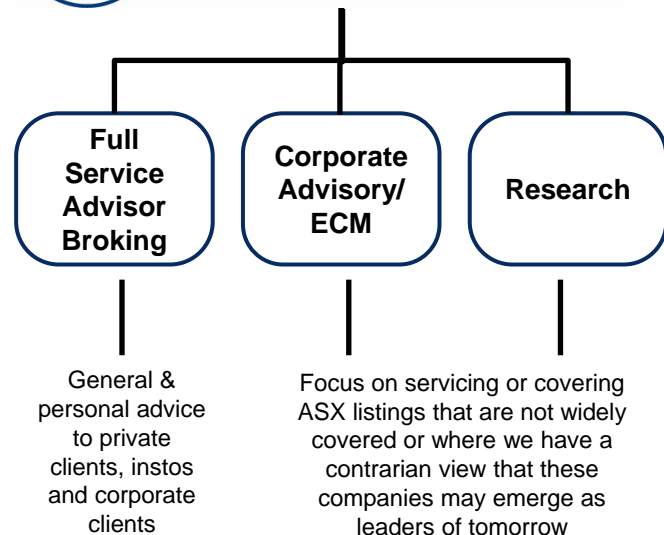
Full Service Advisor Broking

Corporate Advisory/ ECM

Research

General & personal advice to private clients, instos and corporate clients

Focus on servicing or covering ASX listings that are not widely covered or where we have a contrarian view that these companies may emerge as leaders of tomorrow